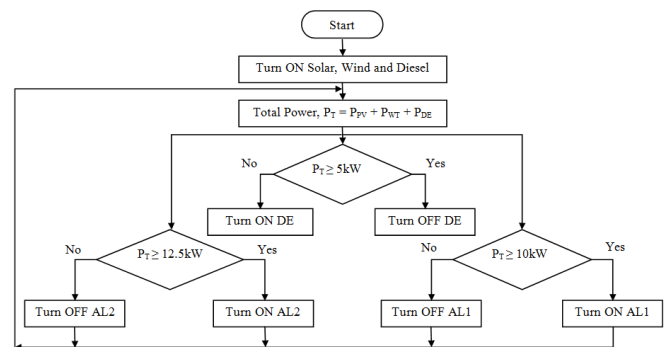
Start

Turn ON Solar, Wind and Diesel

Total Power, $P_T = P_{PV} + P_{WT} + P_{DE}$

No

$P_T \geq 5kW$

Yes

Turn ON DE

Turn OFF DE

No

$P_T \geq 12.5kW$

Yes

No

$P_T \geq 10kW$

Yes

Turn OFF AL2

Turn ON AL2

Turn OFF AL1

Turn ON AL1